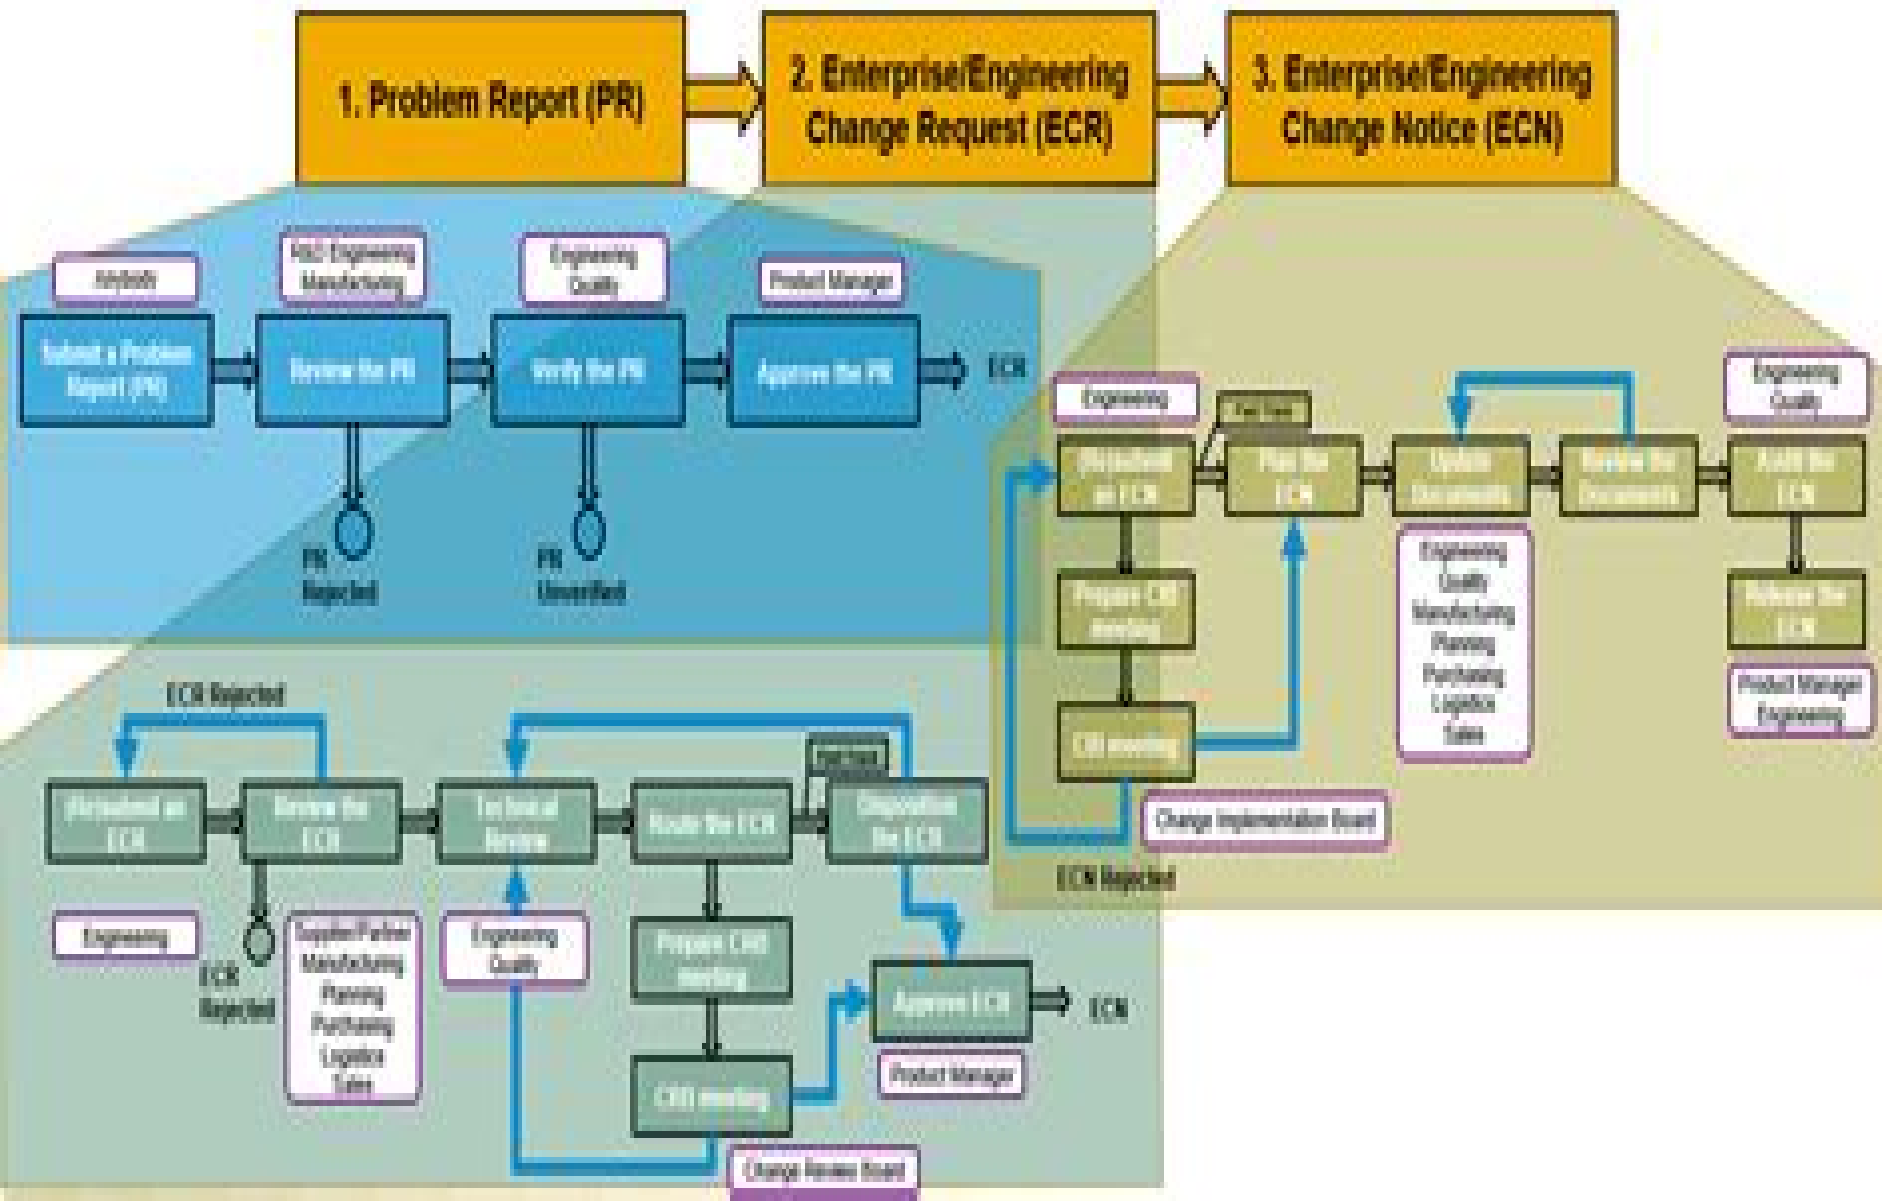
1. Problem Report (PR)

2. Enterprise/Engineering Change Request (ECR)

3. Enterprise/Engineering Change Notice (ECN)

Anybody

Submit a Problem Report (PR)

R&D Engineering Manufacturing

Review the PR

PR Rejected

Engineering Quality

Verify the PR

PR Unverified

Product Manager

Approve the PR

ECN

Engineering

(Re)submit an ECN

Fast Track

Plan the ECN

Update Documents

Review the Documents

Engineering Quality

Audit the ECN

Prepare CIB meeting

CIB meeting

Change Implementation Board

ECN Rejected

Engineering Quality Manufacturing Planning Purchasing Logistics Sales

Release the ECN

Product Manager Engineering

ECR Rejected

(Re)submit an ECR

Review the ECR

Technical Review

Route the ECR

Fast Track

Disposition the ECR

Engineering

ECR Rejected

Supplier/Partner Manufacturing Planning Purchasing Logistics Sales

Engineering Quality

Prepare CRB meeting

CRB meeting

Approve ECR

ECN

Product Manager

Change Review Board